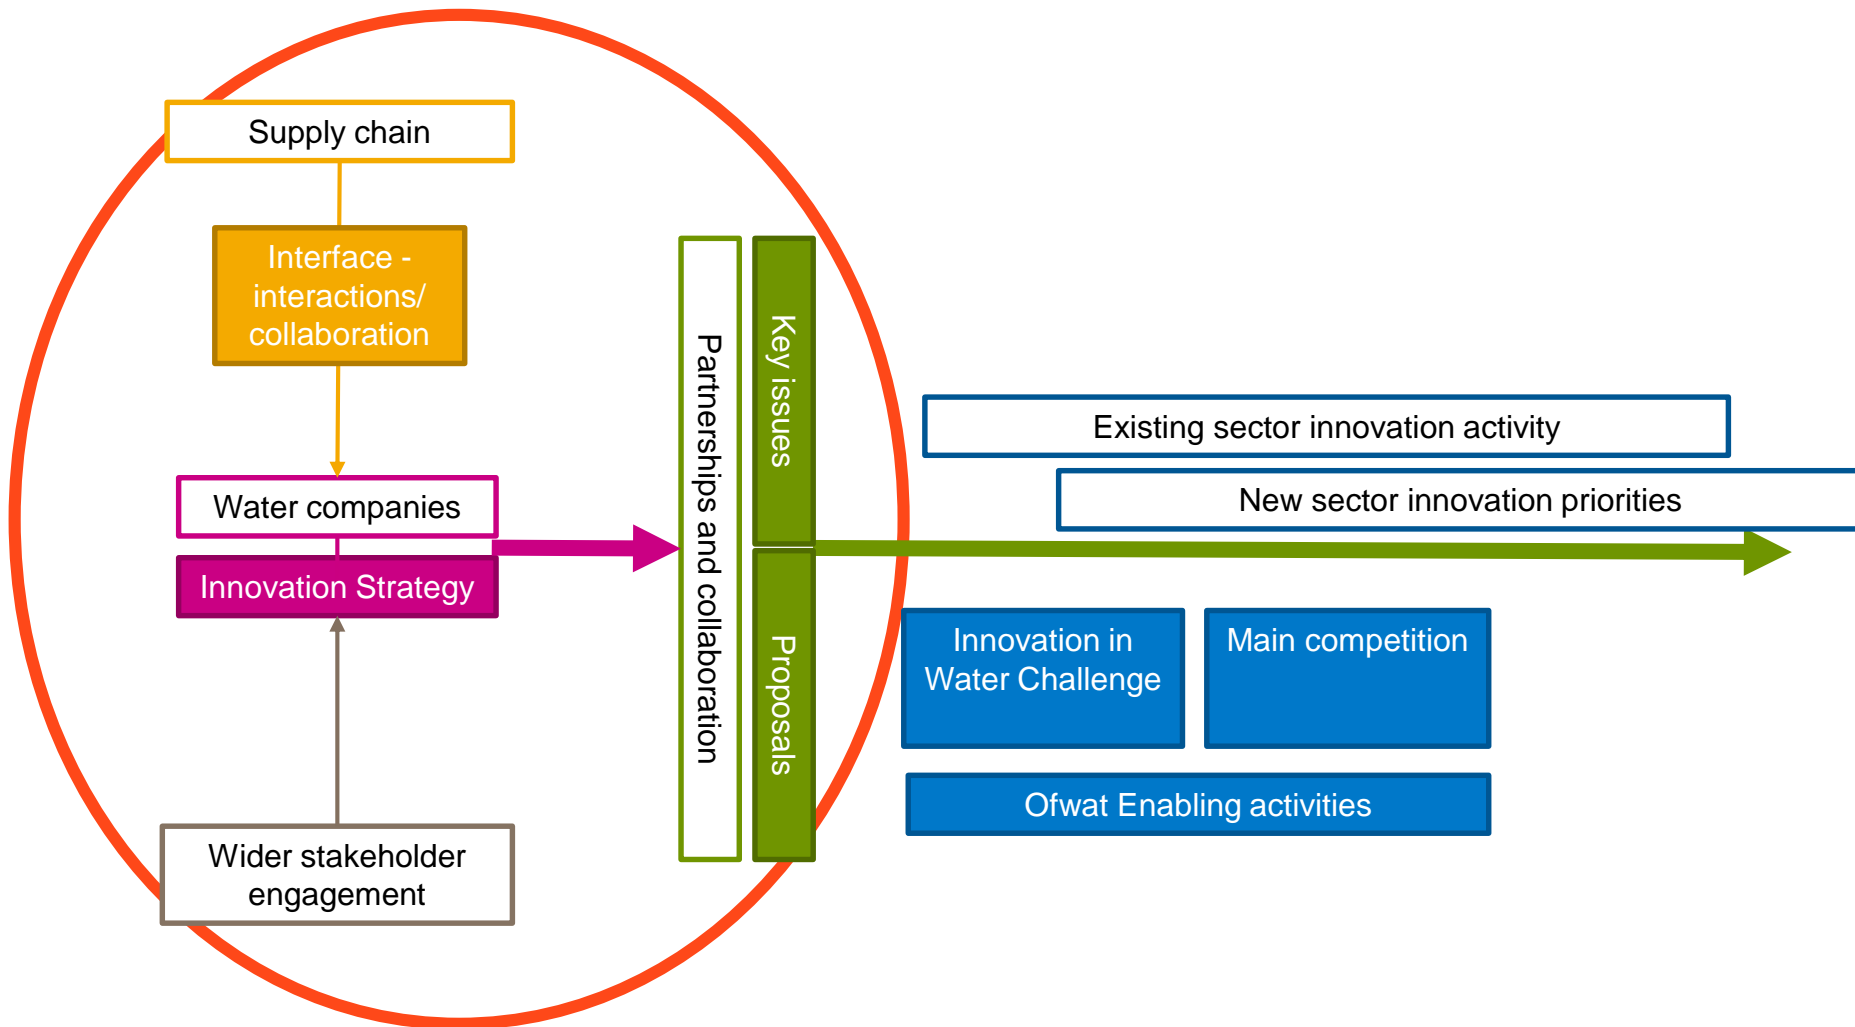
Supply chain

Interface - interactions/ collaboration

Water companies

Innovation Strategy

Wider stakeholder engagement

Partnerships and collaboration

Key issues

Proposals

Existing sector innovation activity

New sector innovation priorities

Innovation in Water Challenge

Main competition

Ofwat Enabling activities